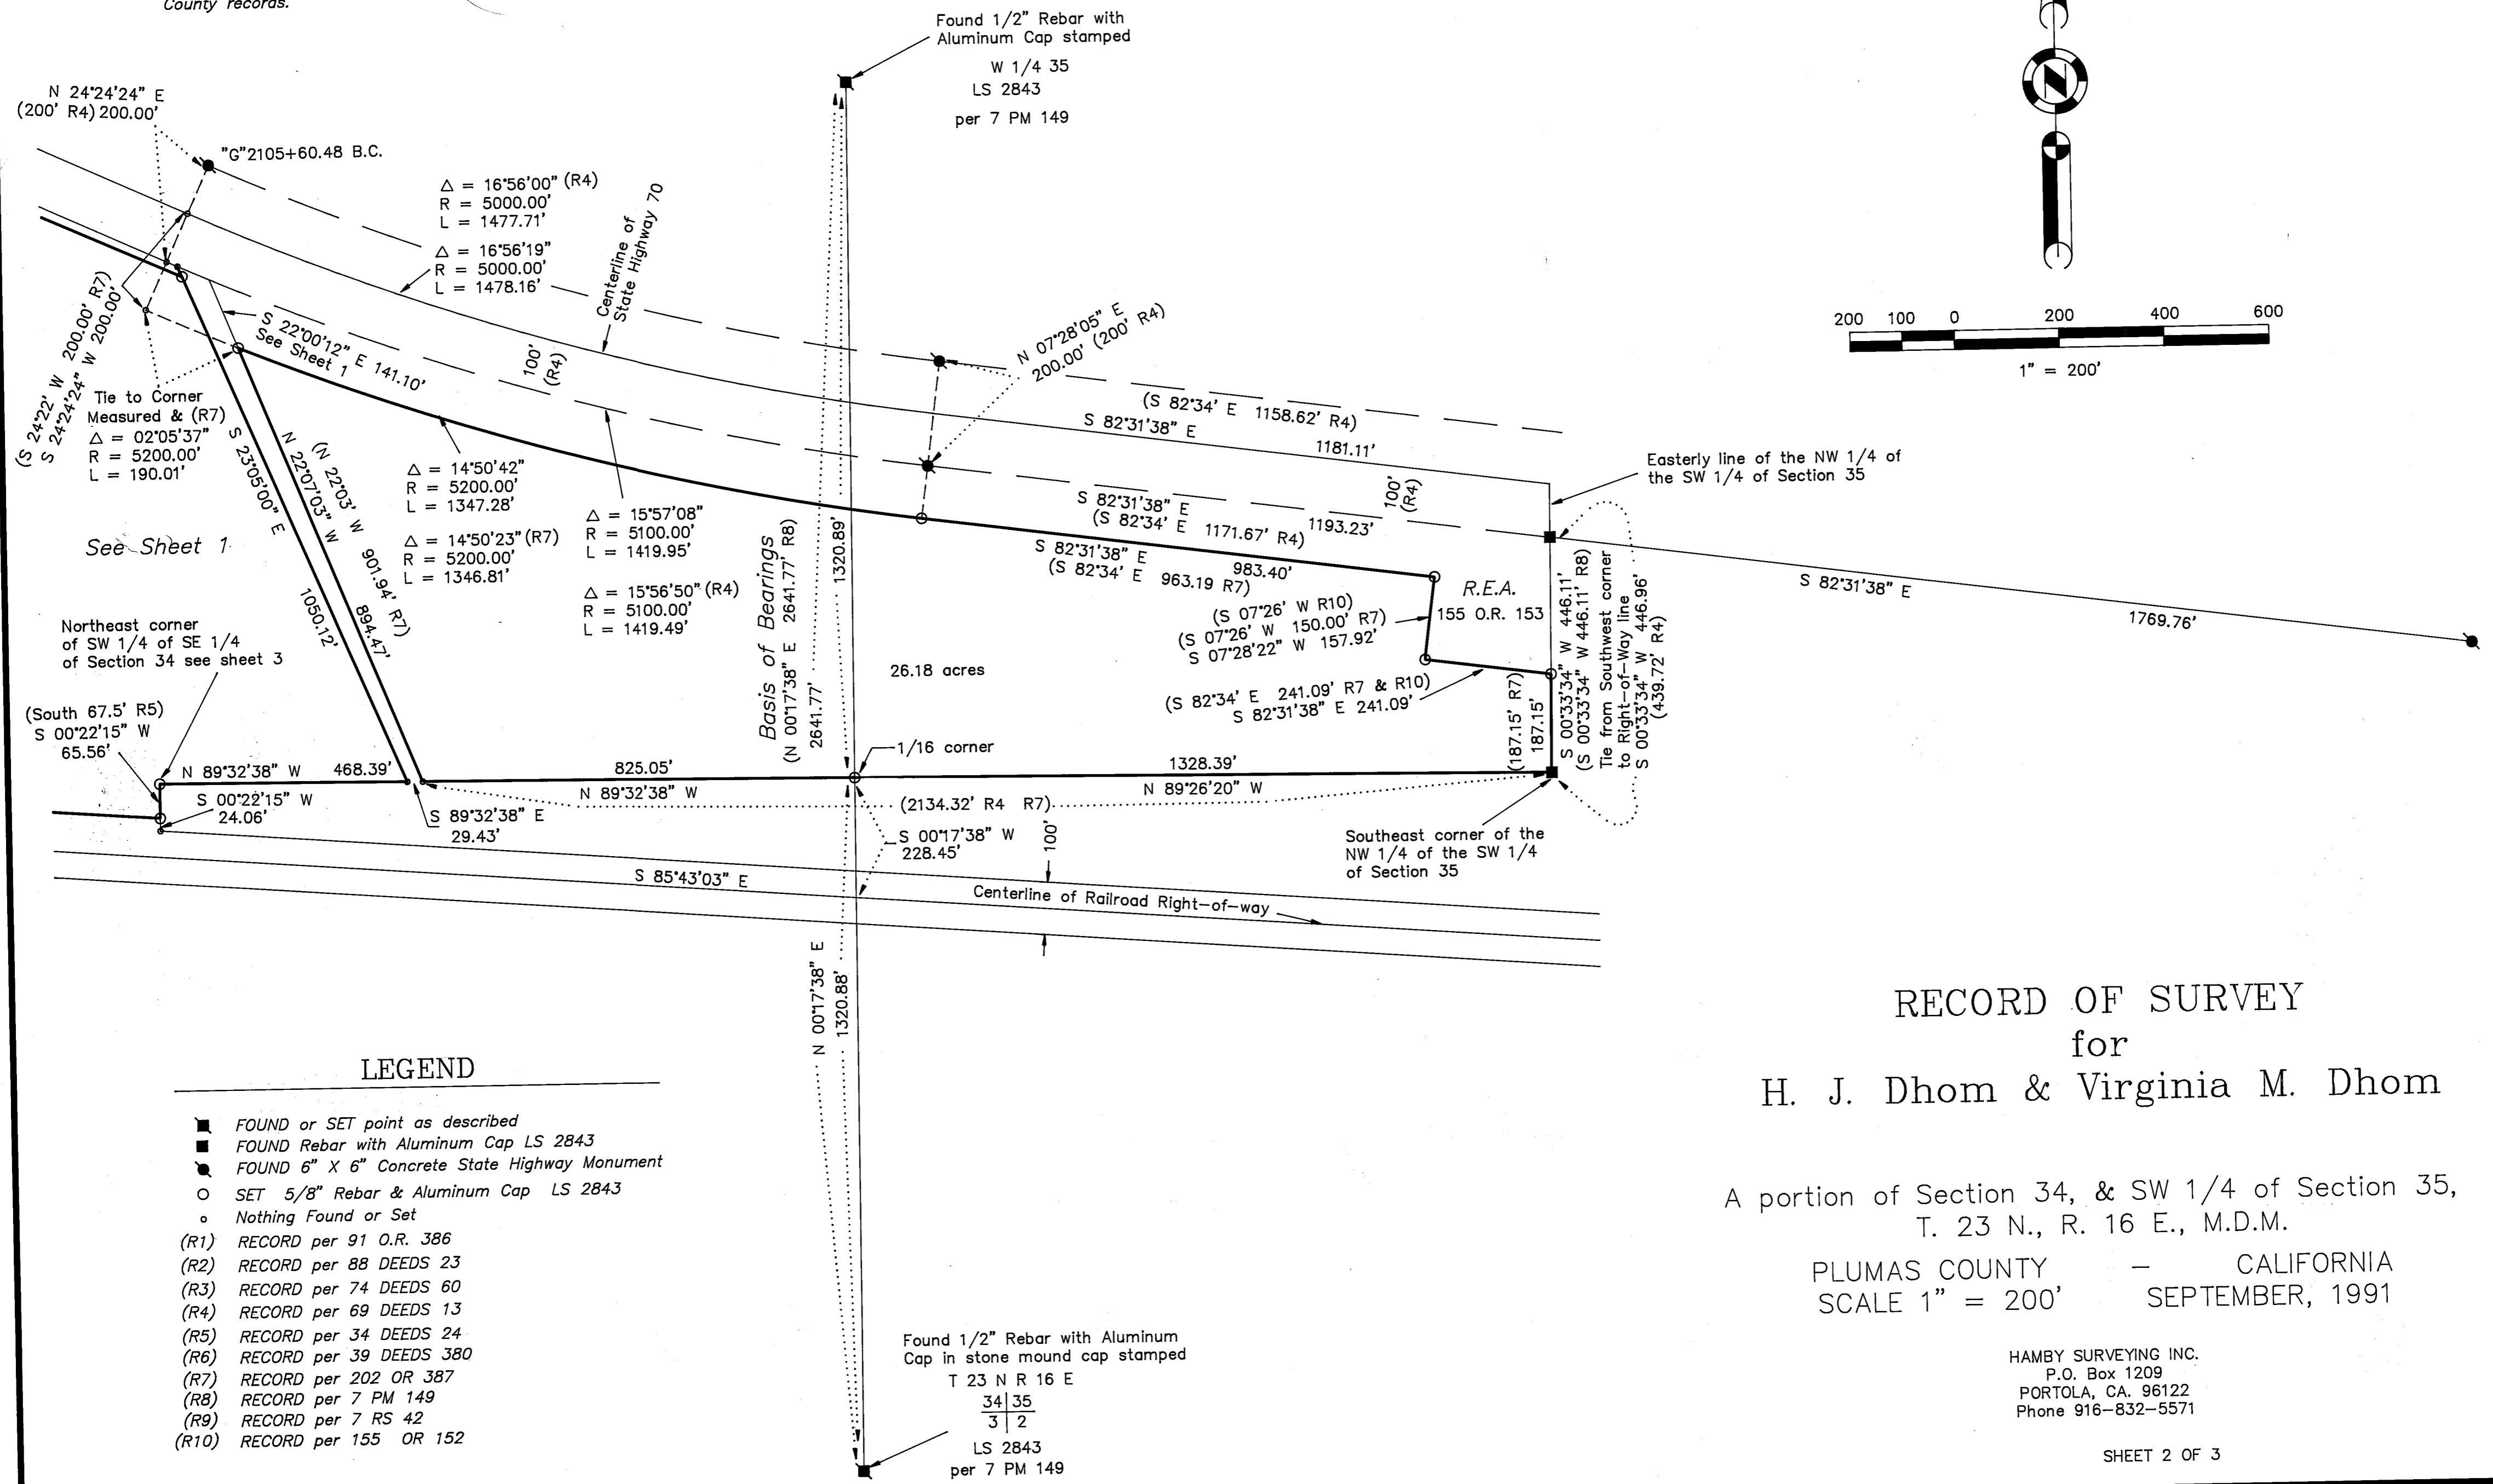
County records.

Found 1/2" Rebar with Aluminum Cap stamped
W 1/4 35
LS 2843
per 7 PM 149

N 24°24'24" E
(200' R4) 200.00'

"G"2105+60.48 B.C.

$\Delta$ = 16°56'00" (R4)
R = 5000.00'
L = 1477.71'

$\Delta$ = 16°56'19"
R = 5000.00'
L = 1478.16'

Centerline of State Highway 70

(S 24°22' W 200.00' R7)
S 24°24'24" W 200.00'

S 22°00'12" E 141.10'
See Sheet 1

100' (R4)

N 07°28'05" E
200.00' (200' R4)

(S 82°34' E 1158.62' R4)
S 82°31'38" E
1181.11'

200 100 0 200 400 600
1" = 200'

Tie to Corner
Measured & (R7)
$\Delta$ = 02°05'37"
R = 5200.00'
L = 190.01'

S 23°05'00" E
1050.12'

N 22°07'03" W
894.47'

(N 22°03' W 901.94' R7)

$\Delta$ = 14°50'42"
R = 5200.00'
L = 1347.28'

$\Delta$ = 14°50'23" (R7)
R = 5200.00'
L = 1346.81'

$\Delta$ = 15°57'08"
R = 5100.00'
L = 1419.95'

$\Delta$ = 15°56'50" (R4)
R = 5100.00'
L = 1419.49'

Basis of Bearings
(N 00°17'38" E 2641.77' R8)
2641.77'

1320.89'

S 82°31'38" E
(S 82°34' E 1171.67' R4)
1193.23'

100' (R4)

Easterly line of the NW 1/4 of the SW 1/4 of Section 35

S 82°31'38" E
(S 82°34' E 963.19 R7)
983.40'

S 82°31'38" E
1769.76'

See Sheet 1

R.E.A.
155 O.R. 153

(S 07°26' W R10)
(S 07°26' W 150.00' R7)
S 07°28'22" W 157.92'

S 00°33'34" W 446.11'
(S 00°33'34" W 446.11' R8)

Tie from Southwest corner to Right-of-Way line
S 00°33'34" W 446.96'
(439.72' R4)

Northeast corner of SW 1/4 of SE 1/4 of Section 34 see sheet 3

26.18 acres

(S 82°34' E 241.09' R7 & R10)
S 82°31'38" E 241.09'

(South 67.5' R5)
S 00°22'15" W
65.56'

(187.15' R7)
187.15'

1/16 corner

N 89°32'38" W 468.39'

825.05'
N 89°32'38" W

1328.39'
N 89°26'20" W

S 00°22'15" W
24.06'

S 89°32'38" E
29.43'

(2134.32' R4 R7)

S 00°17'38" W
228.45'

100'

Southeast corner of the NW 1/4 of the SW 1/4 of Section 35

S 85°43'03" E

Centerline of Railroad Right-of-way

N 00°17'38" E
1320.88'

RECORD OF SURVEY
for
H. J. Dhom & Virginia M. Dhom

LEGEND
FOUND or SET point as described
FOUND Rebar with Aluminum Cap LS 2843
FOUND 6" X 6" Concrete State Highway Monument
SET 5/8" Rebar & Aluminum Cap LS 2843
Nothing Found or Set
(R1) RECORD per 91 O.R. 386
(R2) RECORD per 88 DEEDS 23
(R3) RECORD per 74 DEEDS 60
(R4) RECORD per 69 DEEDS 13
(R5) RECORD per 34 DEEDS 24
(R6) RECORD per 39 DEEDS 380
(R7) RECORD per 202 OR 387
(R8) RECORD per 7 PM 149
(R9) RECORD per 7 RS 42
(R10) RECORD per 155 OR 152

A portion of Section 34, & SW 1/4 of Section 35,
T. 23 N., R. 16 E., M.D.M.
PLUMAS COUNTY – CALIFORNIA
SCALE 1" = 200' SEPTEMBER, 1991

Found 1/2" Rebar with Aluminum Cap in stone mound cap stamped
T 23 N R 16 E
34 | 35
3 | 2
LS 2843
per 7 PM 149

HAMBY SURVEYING INC.
P.O. Box 1209
PORTOLA, CA. 96122
Phone 916-832-5571

SHEET 2 OF 3